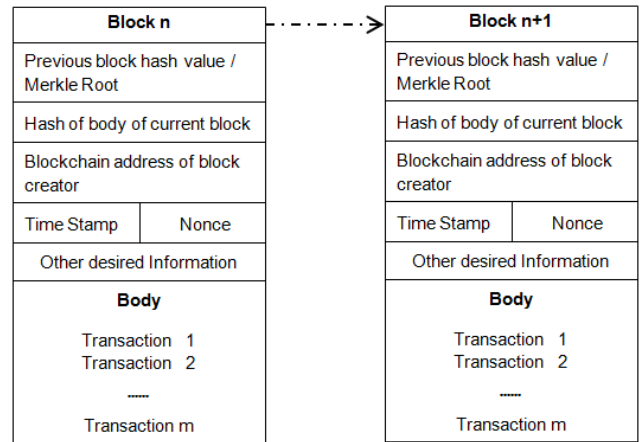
Block n

Previous block hash value / Merkle Root

Hash of body of current block

Blockchain address of block creator

Time Stamp

Nonce

Other desired Information

Body

Transaction 1
Transaction 2

......

Transaction m

Block n+1

Previous block hash value / Merkle Root

Hash of body of current block

Blockchain address of block creator

Time Stamp

Nonce

Other desired Information

Body

Transaction 1
Transaction 2

......

Transaction m